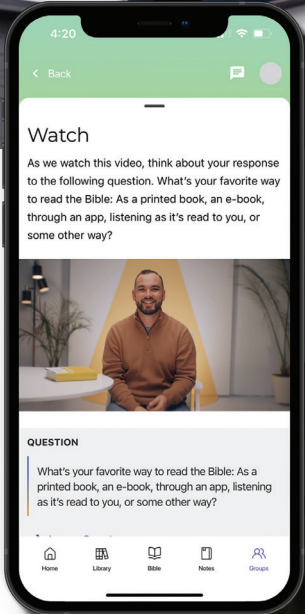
4:20

Back

Watch

As we watch this video, think about your response to the following question. What's your favorite way to read the Bible: As a printed book, an e-book, through an app, listening as it's read to you, or some other way?

QUESTION

What's your favorite way to read the Bible: As a printed book, an e-book, through an app, listening as it's read to you, or some other way?

Home Library Bible Notes Groups